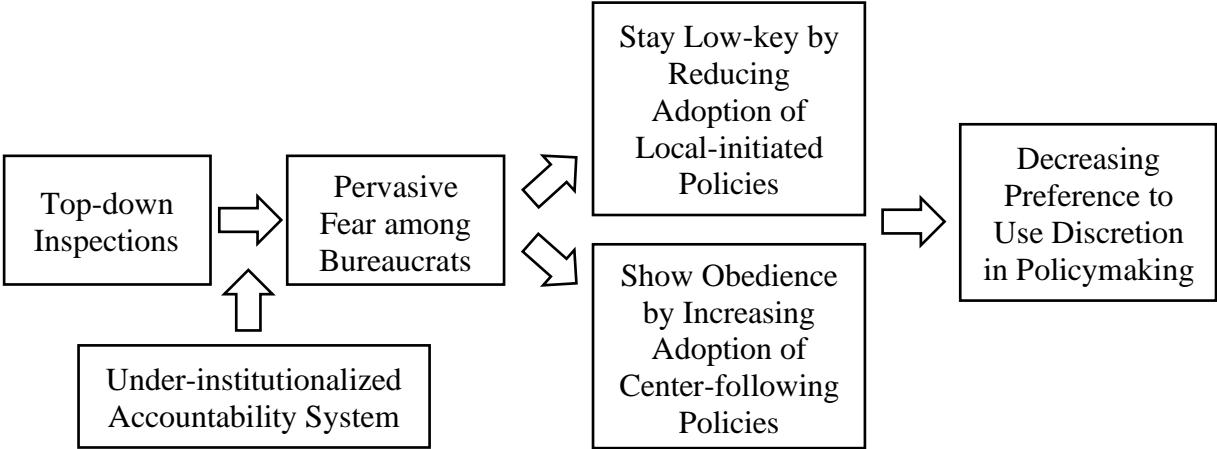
Top-down Inspections

Under-institutionalized Accountability System

Pervasive Fear among Bureaucrats

Stay Low-key by Reducing Adoption of Local-initiated Policies

Show Obedience by Increasing Adoption of Center-following Policies

Decreasing Preference to Use Discretion in Policymaking